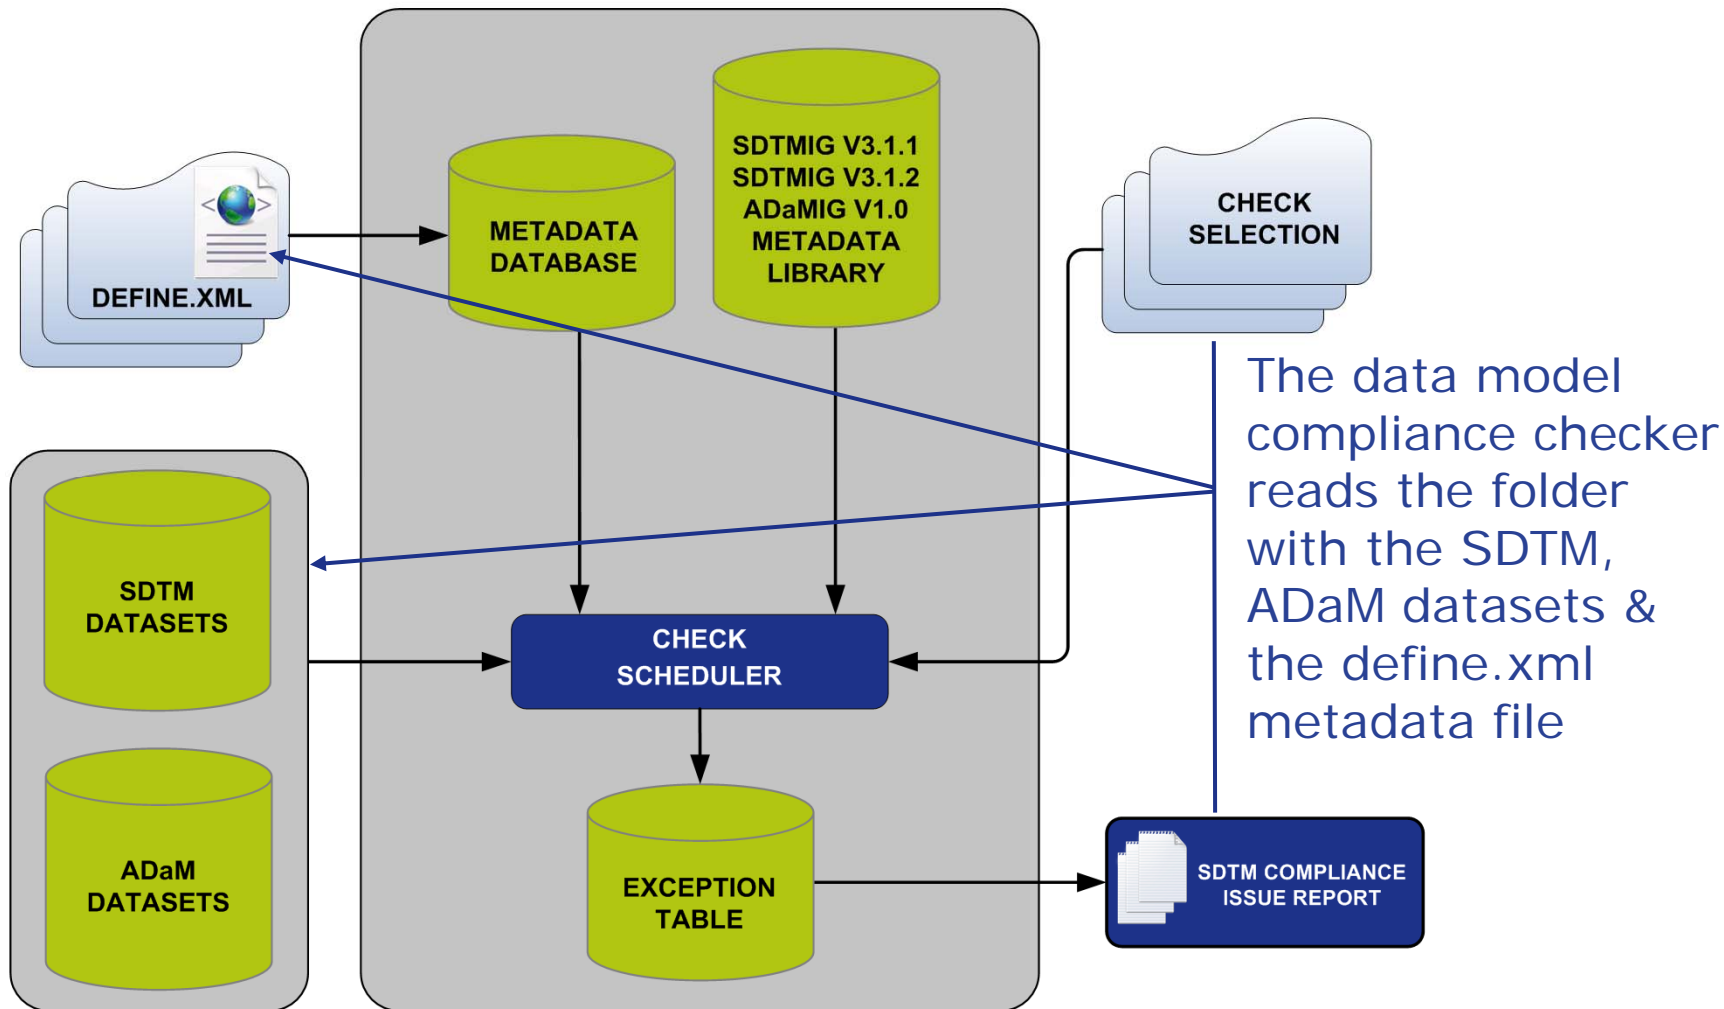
DEFINE.XML

METADATA DATABASE

SDTMIG V3.1.1
SDTMIG V3.1.2
ADaMIG V1.0
METADATA LIBRARY

CHECK SELECTION

The data model compliance checker reads the folder with the SDTM, ADaM datasets & the define.xml metadata file

SDTM DATASETS

ADaM DATASETS

CHECK SCHEDULER

EXCEPTION TABLE

SDTM COMPLIANCE ISSUE REPORT